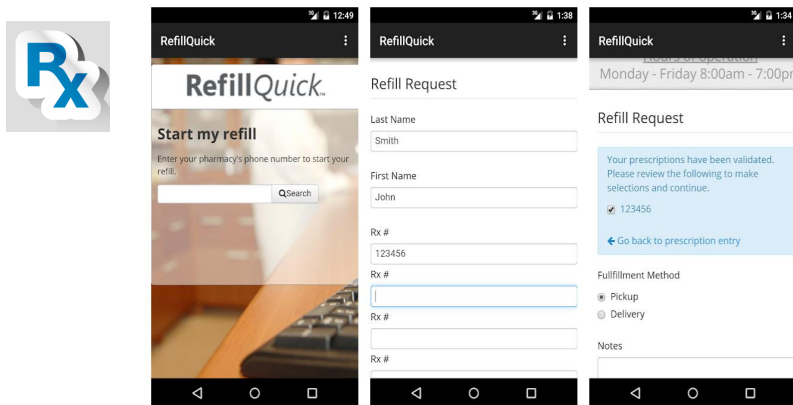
Rx

12:49
RefillQuick
RefillQuick
Start my refill
Enter your pharmacy's phone number to start your refill.
Search

1:38
RefillQuick
Refill Request
Last Name
Smith
First Name
John
Rx #
123456
Rx #
Rx #
Rx #

1:34
RefillQuick
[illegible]
Monday - Friday 8:00am - 7:00p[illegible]
Refill Request
Your prescriptions have been validated. Please review the following to make selections and continue.
123456
← Go back to prescription entry
Fullfillment Method
Pickup
Delivery
Notes